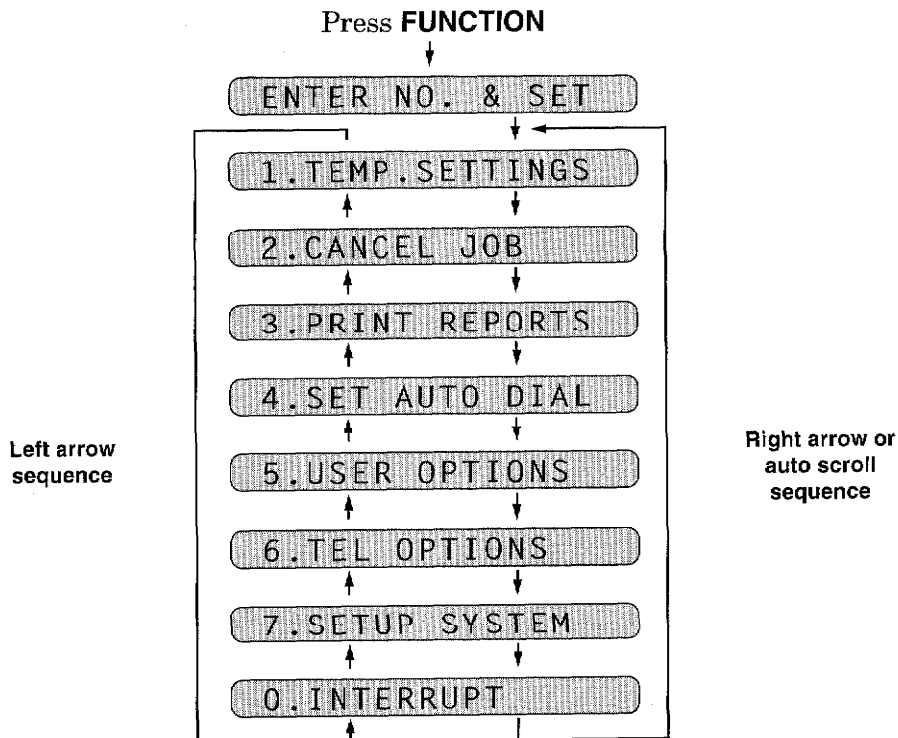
Press **FUNCTION**

ENTER NO. & SET

1.TEMP.SETTINGS

2.CANCEL JOB

3.PRINT REPORTS

4.SET AUTO DIAL

Left arrow sequence

5.USER OPTIONS

Right arrow or auto scroll sequence

6.TEL OPTIONS

7.SETUP SYSTEM

0.INTERRUPT